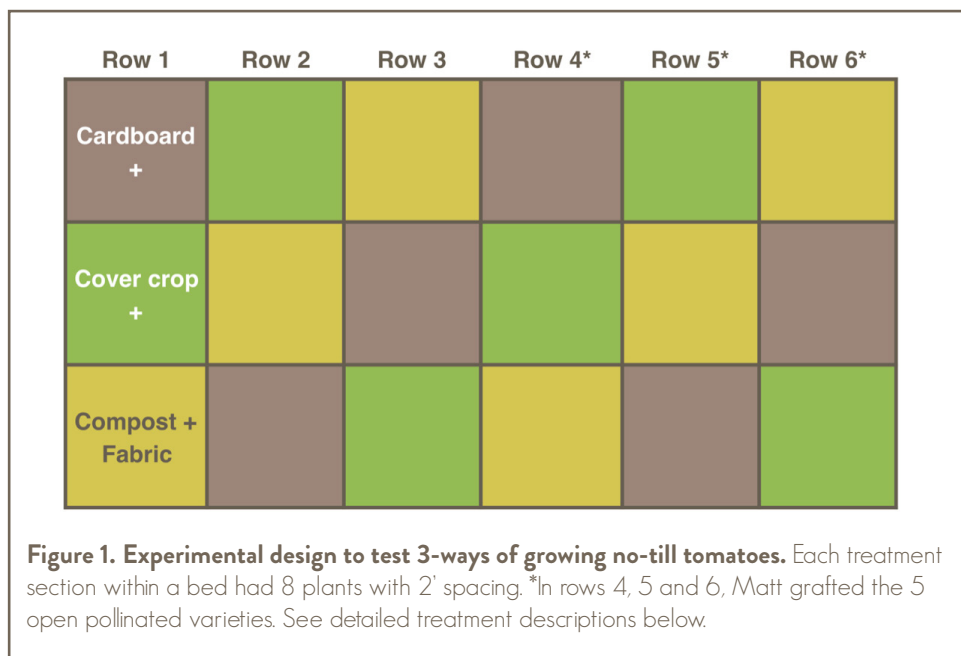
| Row 1 | Row 2 | Row 3 | Row 4* | Row 5* | Row 6* |
|---|---|---|---|---|---|
| Cardboard + | | | | | |
| Cover crop + | | | | | |
| Compost + Fabric | | | | | |

**Figure 1. Experimental design to test 3-ways of growing no-till tomatoes.** Each treatment section within a bed had 8 plants with 2' spacing. *In rows 4, 5 and 6, Matt grafted the 5 open pollinated varieties. See detailed treatment descriptions below.